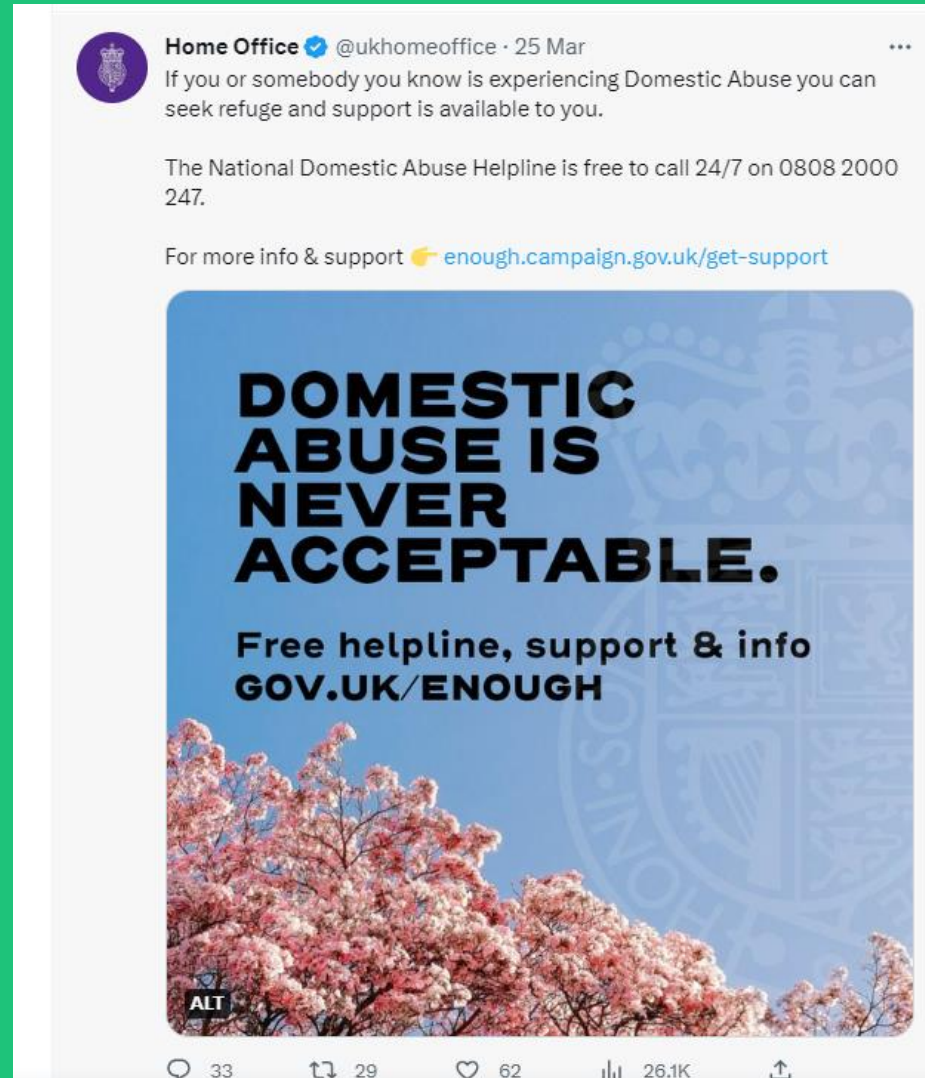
Home Office @ukhomeoffice · 25 Mar
...
If you or somebody you know is experiencing Domestic Abuse you can seek refuge and support is available to you.

The National Domestic Abuse Helpline is free to call 24/7 on 0808 2000 247.

For more info & support 👉 enough.campaign.gov.uk/get-support

DOMESTIC ABUSE IS NEVER ACCEPTABLE.

Free helpline, support & info
GOV.UK/ENOUGH

ALT

33 29 62 26.1K